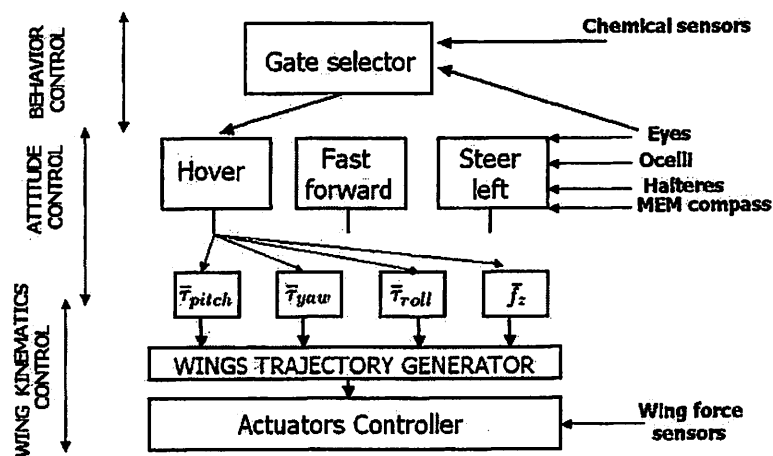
BEHAVIOR CONTROL

ATTITUDE CONTROL

WING KINEMATICS CONTROL

Gate selector

Chemical sensors

Hover

Fast forward

Steer left

Eyes
Ocelli
Halteres
MEM compass

$\bar{\tau}_{pitch}$

$\bar{\tau}_{yaw}$

$\bar{\tau}_{roll}$

$\bar{f}_z$

WINGS TRAJECTORY GENERATOR

Actuators Controller

Wing force sensors